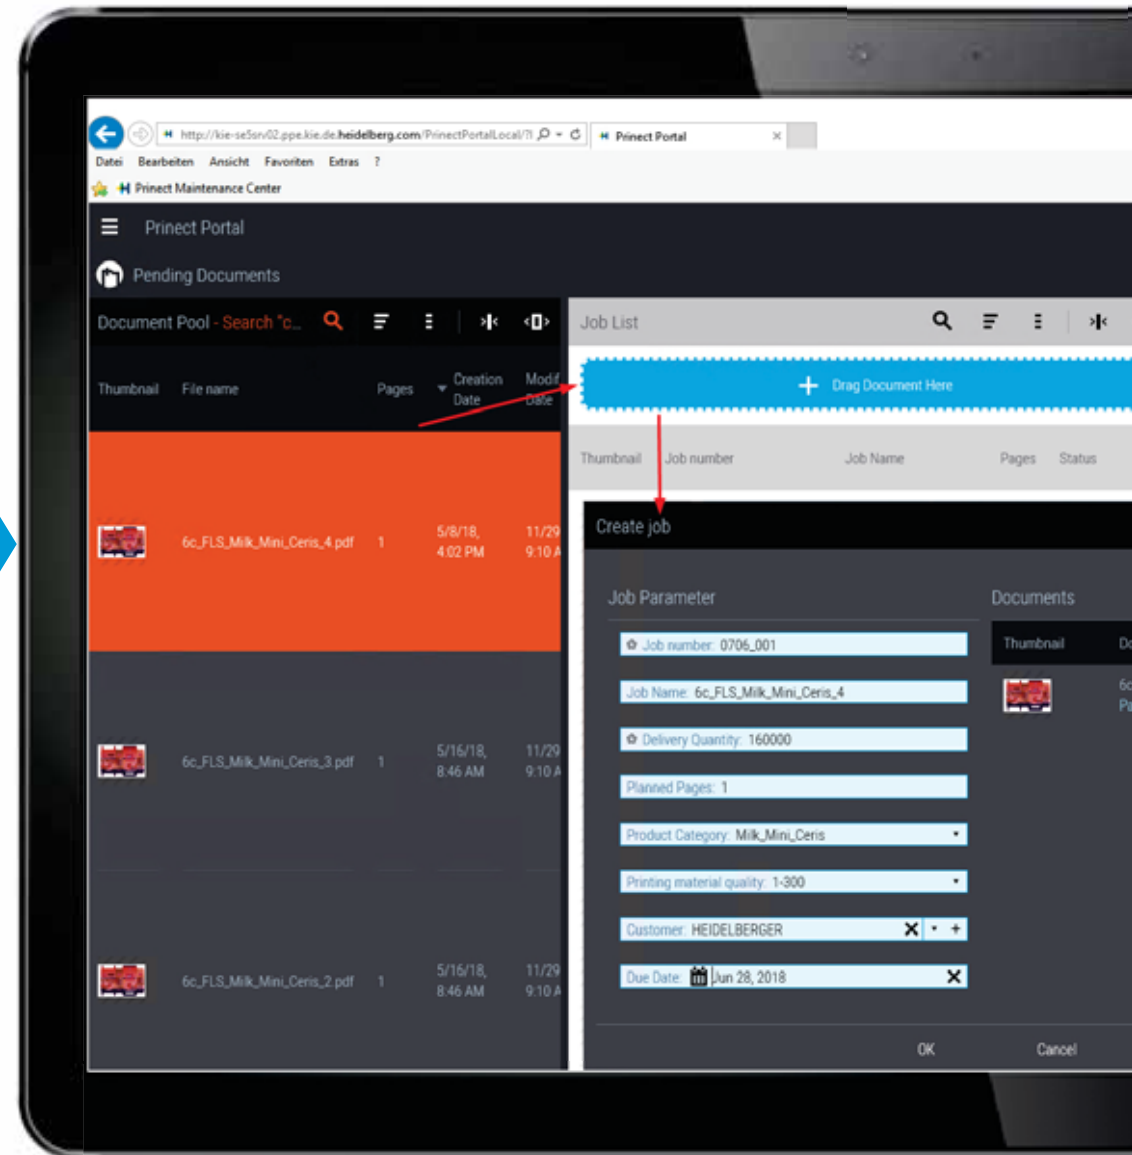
http://kie-se5srv02.ppe.kie.de.heidelberg.com/PrinectPortalLocal/?

Prinect Portal

Datei Bearbeiten Ansicht Favoriten Extras ?

Prinect Maintenance Center

Prinect Portal

Pending Documents

Document Pool - Search "c...

Job List

| Thumbnail | File name | Pages | Creation Date | Modif Date |
|---|---|---|---|---|
| | 6c_FLS_Milk_Mini_Ceris_4.pdf | 1 | 5/8/18, 4:02 PM | 11/29 9:10 A |
| | 6c_FLS_Milk_Mini_Ceris_3.pdf | 1 | 5/16/18, 8:46 AM | 11/29 9:10 A |
| | 6c_FLS_Milk_Mini_Ceris_2.pdf | 1 | 5/16/18, 8:46 AM | 11/29 9:10 A |

+ Drag Document Here

Thumbnail Job number Job Name Pages Status

Create job

Job Parameter

Job number: 0706_001

Job Name: 6c_FLS_Milk_Mini_Ceris_4

Delivery Quantity: 160000

Planned Pages: 1

Product Category: Milk_Mini_Ceris

Printing material quality: 1-300

Customer: HEIDELBERGER

Due Date: Jun 28, 2018

Documents

Thumbnail Do

6c
Pa

OK

Cancel